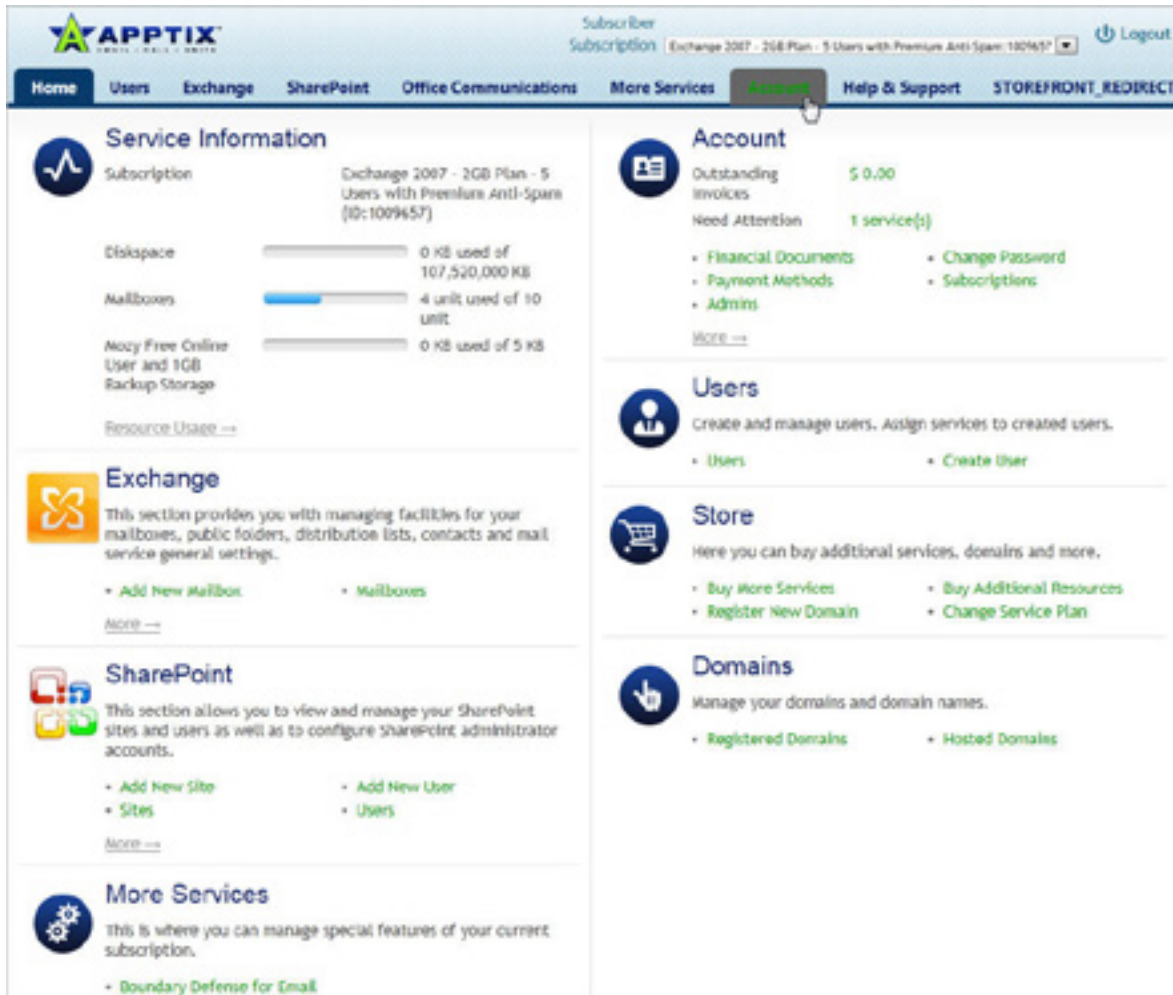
APPTIX
EMAIL | CALL | UNITE

Subscriber
Subscription Exchange 2007 - 2GB Plan - 5 Users with Premium Anti-Spam (ID:1009657)

Logout

Home | Users | Exchange | SharePoint | Office Communications | More Services | Account | Help & Support | STOREFRONT_REDIRECT

Service Information

Subscription | Exchange 2007 - 2GB Plan - 5 Users with Premium Anti-Spam (ID:1009657)

Diskspace | 0 KB used of 107,520,000 KB

Mailboxes | 4 unit used of 10 unit

Mozy Free Online User and 1GB Backup Storage | 0 KB used of 5 KB

Resource Usage →

Exchange

This section provides you with managing facilities for your mailboxes, public folders, distribution lists, contacts and mail service general settings.

• Add New Mailbox
• Mailboxes

More →

SharePoint

This section allows you to view and manage your SharePoint sites and users as well as to configure SharePoint administrator accounts.

• Add New Site
• Add New User
• Sites
• Users

More →

More Services

This is where you can manage special features of your current subscription.

• Boundary Defense for Email

Account

Outstanding Invoices | $ 0.00

Need Attention | 1 service(s)

• Financial Documents
• Change Password
• Payment Methods
• Subscriptions
• Admins

More →

Users

Create and manage users. Assign services to created users.

• Users
• Create User

Store

Here you can buy additional services, domains and more.

• Buy More Services
• Buy Additional Resources
• Register New Domain
• Change Service Plan

Domains

Manage your domains and domain names.

• Registered Domains
• Hosted Domains